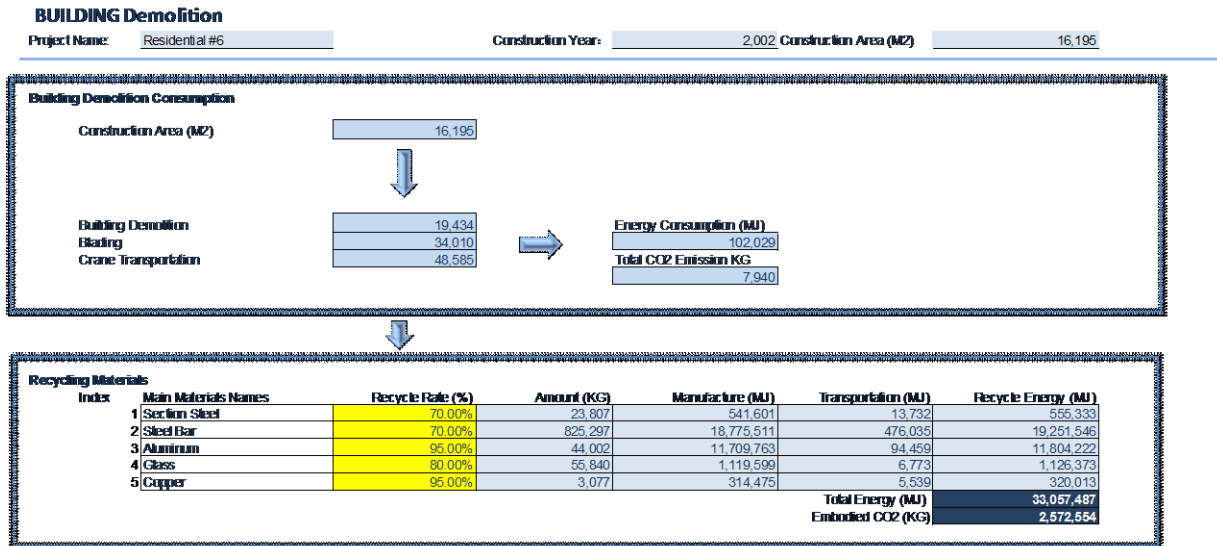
BUILDING Demolition

Project Name: Residential #6 Construction Year: 2,002 Construction Area (M2) 16,195

Building Demolition Consumption

Construction Area (M2) 16,195

Building Demolition 19,434
Blading 34,010
Crane Transportation 48,585

Energy Consumption (MJ)
102,029
Total CO2 Emission KG
7,940

Recycling Materials

| Index | Main Materials Names | Recycle Rate (%) | Amount (KG) | Manufacture (MJ) | Transportation (MJ) | Recycle Energy (MJ) |
|---|---|---|---|---|---|---|
| 1 | Section Steel | 70.00% | 23,807 | 541,601 | 13,732 | 555,333 |
| 2 | Steel Bar | 70.00% | 825,297 | 18,775,511 | 476,035 | 19,251,546 |
| 3 | Aluminum | 95.00% | 44,002 | 11,709,763 | 94,459 | 11,804,222 |
| 4 | Glass | 80.00% | 55,840 | 1,119,599 | 6,773 | 1,126,373 |
| 5 | Copper | 95.00% | 3,077 | 314,475 | 5,539 | 320,013 |

Total Energy (MJ) 33,057,487
Embodied CO2 (KG) 2,572,554